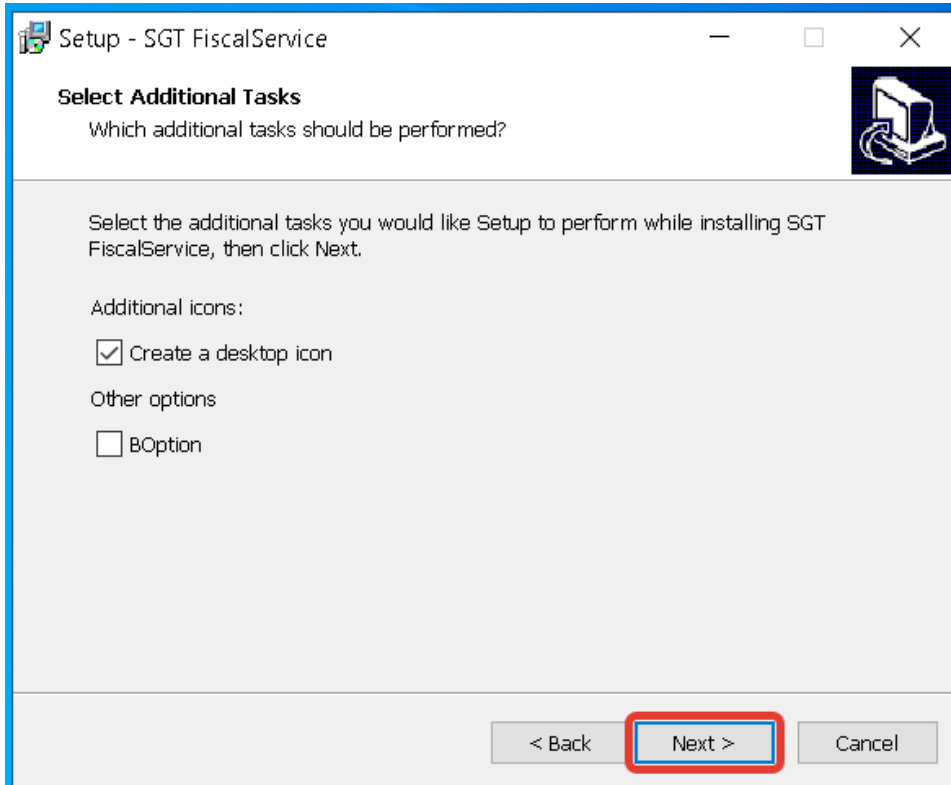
Setup - SGT FiscalService

Select Additional Tasks
Which additional tasks should be performed?

Select the additional tasks you would like Setup to perform while installing SGT FiscalService, then click Next.

Additional icons:

Create a desktop icon

Other options

BOption

< Back
Next >
Cancel